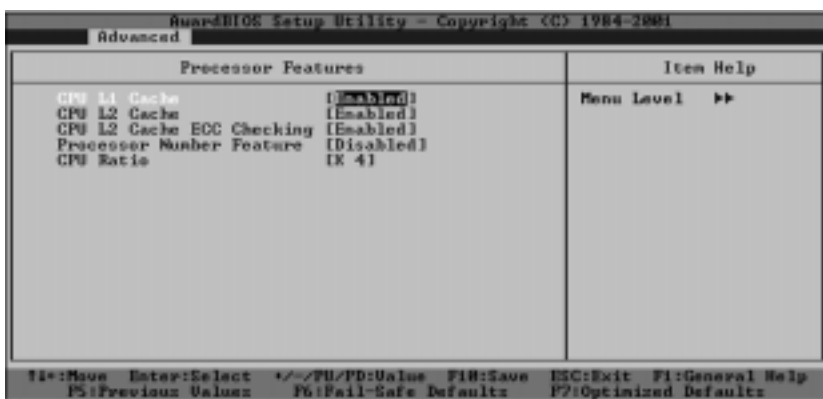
AwardBIOS Setup Utility - Copyright (C) 1984-2001
Advanced

Processor Features

| | |
|---|---|
| CPU L1 Cache | [Enabled] |
| CPU L2 Cache | [Enabled] |
| CPU L2 Cache ECC Checking | [Enabled] |
| Processor Number Feature | [Disabled] |
| CPU Ratio | [X 4] |

Item Help

Menu Level ▶▶

↑↓→←:Move Enter:Select +/-/PU/PD:Value F10:Save ESC:Exit F1:General Help
F5:Previous Values F6:Fail-Safe Defaults F7:Optimized Defaults